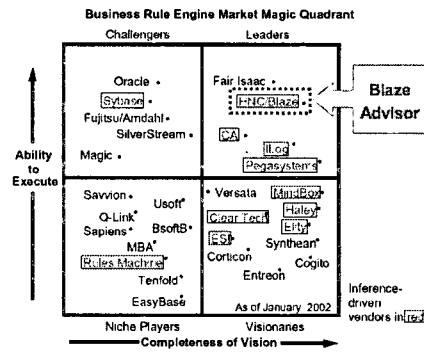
Business Rule Engine Market Magic Quadrant

Challengers

Leaders

Oracle

Sybase

Fujitsu/Amdahl

SilverStream

Magic

Fair Isaac

HNC/Blaze

Blaze Advisor

CA

ILog

Pegasystems

Ability to Execute

Savvion

Usoft

Q-Link

Sapiens

BsoftB

MBA

Rules Machine

Tenfold

EasyBase

Versata

MindBox

Clear Tech

Haley

ESI

Eiby

Synthean

Corticon

Cogito

Entreon

As of January 2002

Inference-driven vendors in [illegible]

Niche Players

Visionaries

Completeness of Vision